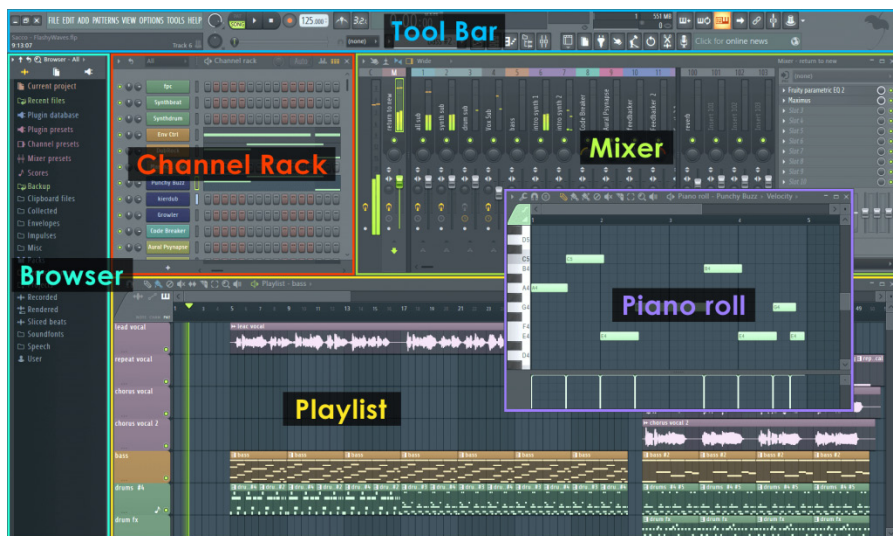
FILE EDIT ADD PATTERNS VIEW OPTIONS TOOLS HELP

125.000

Tool Bar

Click for online news

Browser - All

Current project
Recent files
Plugin database
Plugin presets
Channel presets
Mixer presets
Scores
Backup
Clipboard files
Collected
Envelopes
Impulses
Misc

Browser

Recorded
Rendered
Sliced beats
Soundfonts
Speech
User

Channel rack

Synthbeat
Synthdrum
Envi Ctrl

Channel Rack

Punchy Buzz
Kierdub
Growler
Tode Breaker
Rural Psynapse

Mixer

Fruity parametric EQ 2
Maximus
Slot 3
Slot 4
Slot 5
Slot 6
Slot 7
Slot 8
Slot 9
Slot 10

Piano roll - Punchy Buzz - Velocity

Piano roll

C5
B4
A4
G4
F4
E4
D4

Playlist - bass

lead vocal
repeat vocal
chorus vocal
chorus vocal 2
bass
drums
drum fx

Playlist

lead vocal
chorus vocal 2
bass